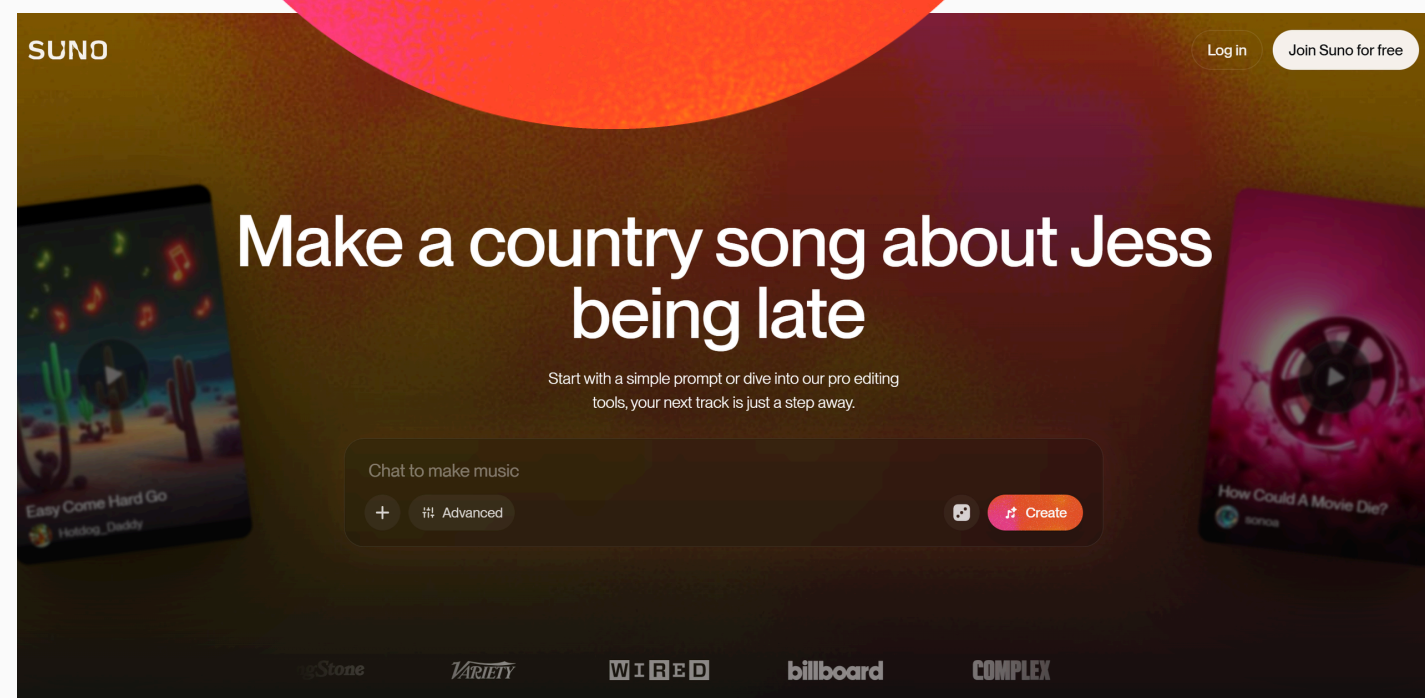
SUNO

Log in

Join Suno for free

Make a country song about Jess being late

Start with a simple prompt or dive into our pro editing tools, your next track is just a step away.

Chat to make music

Advanced

Create

Easy Come Hard Go
Holdog_Daddy

How Could A Movie Die?
sonoa

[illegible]Stone VARIETY WIRED billboard COMPLEX